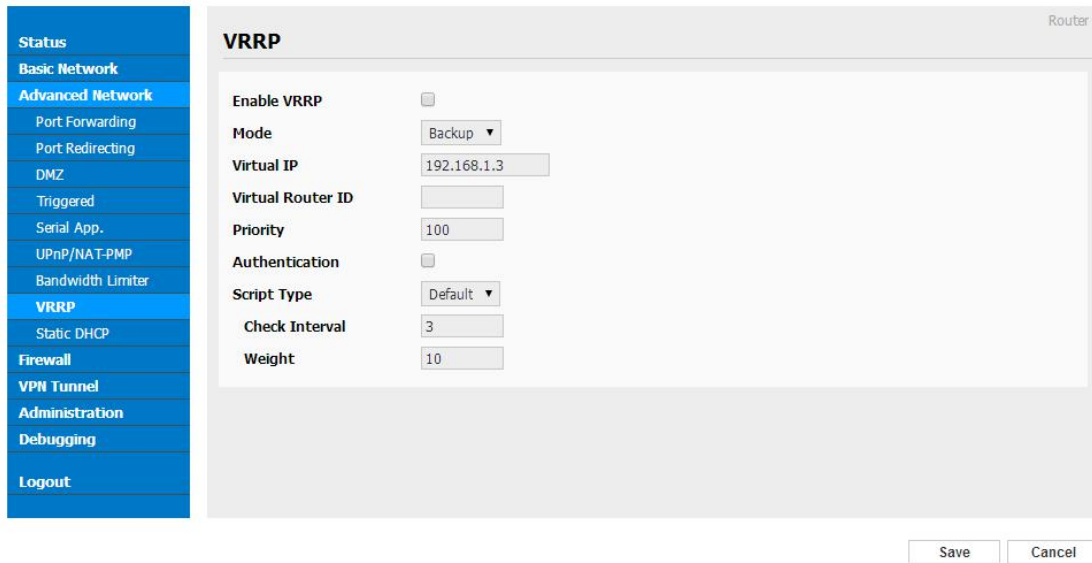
Status
Basic Network
Advanced Network
Port Forwarding
Port Redirecting
DMZ
Triggered
Serial App.
UPnP/NAT-PMP
Bandwidth Limiter
VRRP
Static DHCP
Firewall
VPN Tunnel
Administration
Debugging
Logout

Router

VRRP

Enable VRRP
Mode Backup
Virtual IP 192.168.1.3
Virtual Router ID
Priority 100
Authentication
Script Type Default
Check Interval 3
Weight 10

Save Cancel